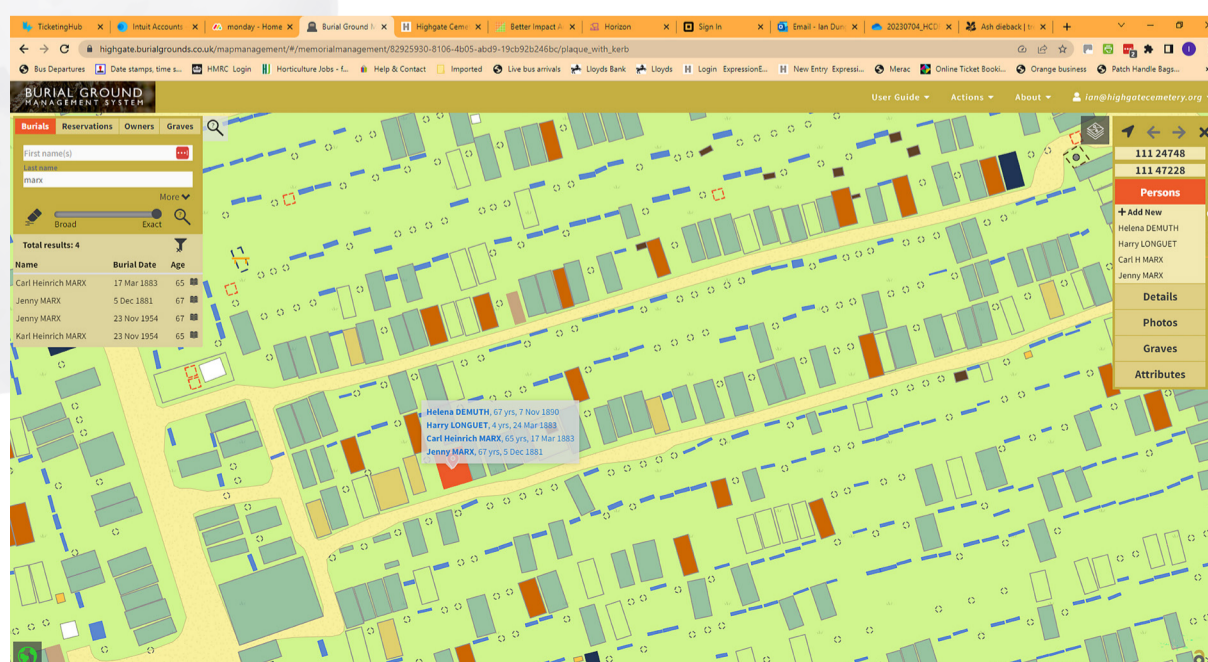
TicketingHub | Intuit Accounts | monday - Home | Burial Ground M | Highgate Ceme | Better Impact A | Horizon | Sign In | Email - Ian Dun | 20230704_HCD | Ash dieback | tr

highgate.burialgrounds.co.uk/mapmanagement/#/memorialmanagement/82925930-8106-4b05-abd9-19cb92b246bc/plaque_with_kerb

Bus Departures | Date stamps, time s... | HMRC Login | Horticulture Jobs - f... | Help & Contact | Imported | Live bus arrivals | Lloyds Bank | Lloyds | Login ExpressionE... | New Entry Expressi... | Merac | Online Ticket Booki... | Orange business | Patch Handle Bags...

BURIAL GROUND MANAGEMENT SYSTEM

User Guide ▾ Actions ▾ About ▾ ian@highgatecemetery.org ▾

Burials | Reservations | Owners | Graves

First name(s)

Last name
marx

More

Broad Exact

Total results: 4

| Name | Burial Date | Age |
|---|---|---|
| Carl Heinrich MARX | 17 Mar 1883 | 65 |
| Jenny MARX | 5 Dec 1881 | 67 |
| Jenny MARX | 23 Nov 1954 | 67 |
| Karl Heinrich MARX | 23 Nov 1954 | 65 |

Helena DEMUTH, 67 yrs, 7 Nov 1890
Harry LONGUET, 4 yrs, 24 Mar 1883
Carl Heinrich MARX, 65 yrs, 17 Mar 1883
Jenny MARX, 67 yrs, 5 Dec 1881

111 24748
111 47228
Persons
+ Add New
Helena DEMUTH
Harry LONGUET
Carl H MARX
Jenny MARX
Details
Photos
Graves
Attributes